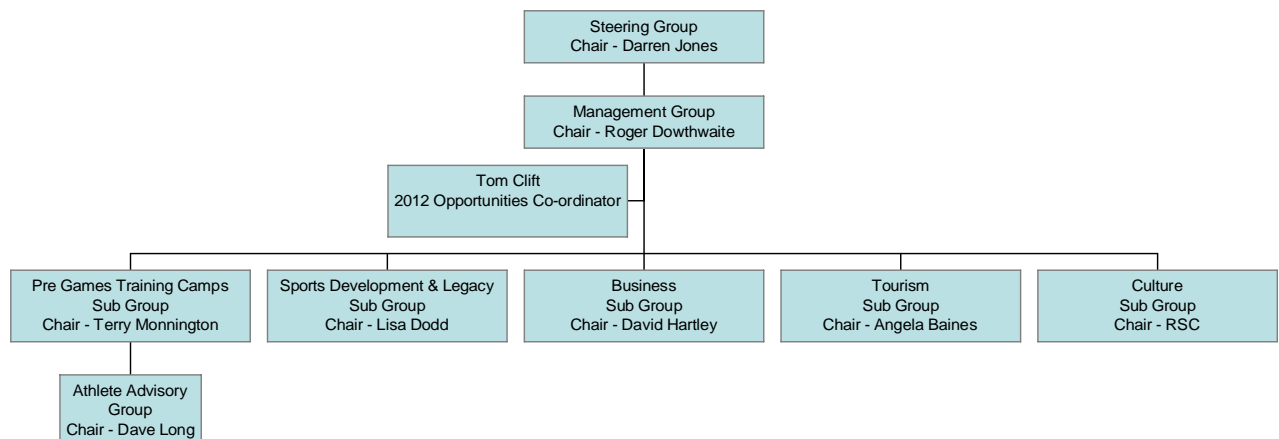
Steering Group
Chair - Darren Jones

Management Group
Chair - Roger Dowthwaite

Tom Clift
2012 Opportunities Co-ordinator

Pre Games Training Camps
Sub Group
Chair - Terry Monnington

Sports Development & Legacy
Sub Group
Chair - Lisa Dodd

Business
Sub Group
Chair - David Hartley

Tourism
Sub Group
Chair - Angela Baines

Culture
Sub Group
Chair - RSC

Athlete Advisory
Group
Chair - Dave Long